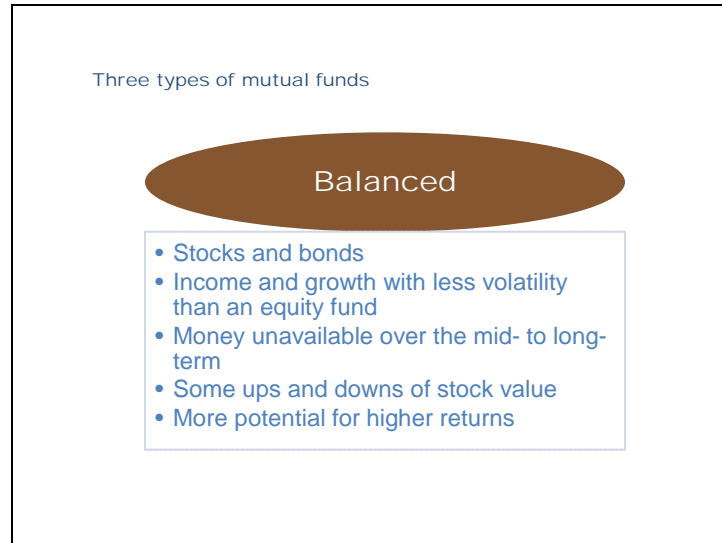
Three types of mutual funds

Balanced

- Stocks and bonds
- Income and growth with less volatility than an equity fund
- Money unavailable over the mid- to long-term
- Some ups and downs of stock value
- More potential for higher returns